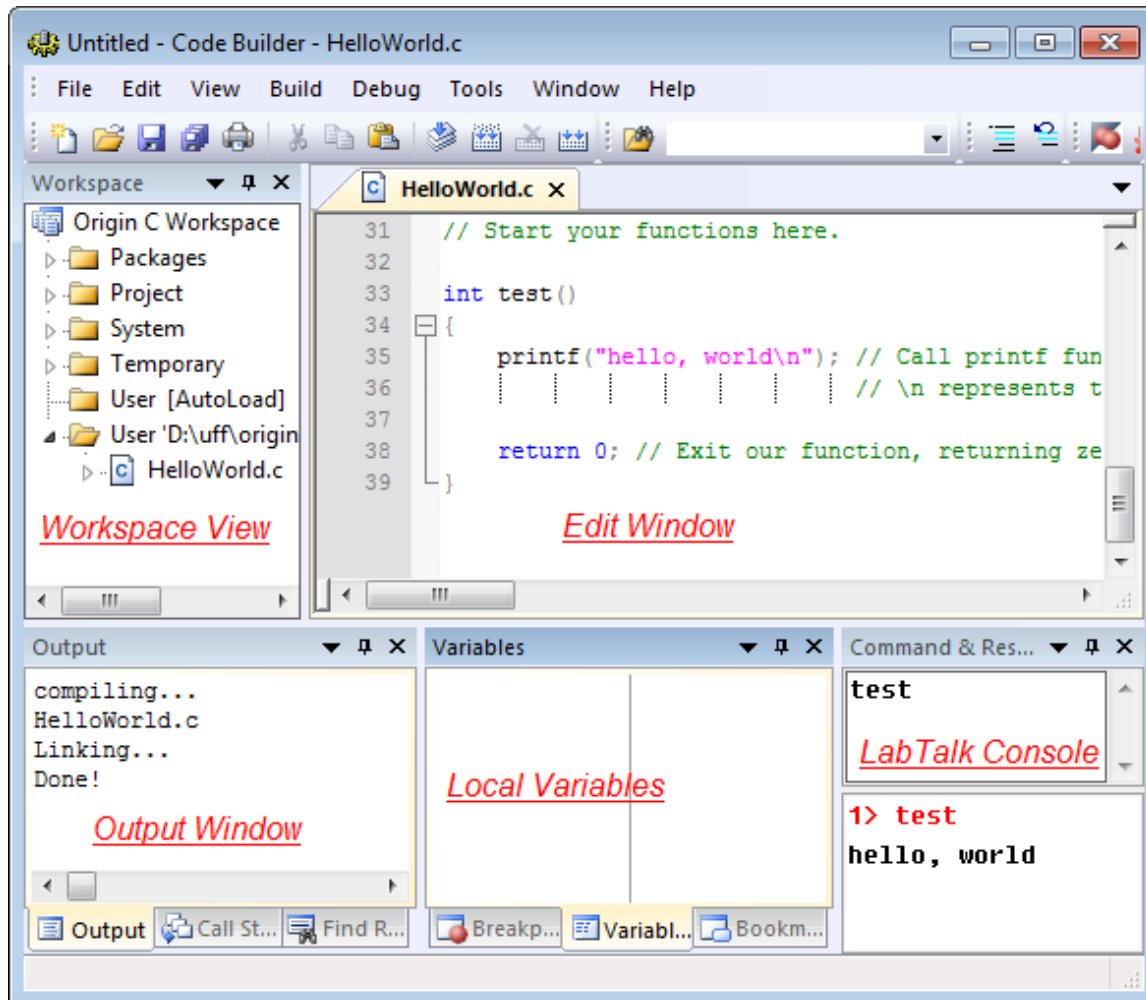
Untitled - Code Builder - HelloWorld.c

File Edit View Build Debug Tools Window Help

Workspace

Origin C Workspace
Packages
Project
System
Temporary
User [AutoLoad]
User 'D:\uff\origin
HelloWorld.c

Workspace View

HelloWorld.c

31 // Start your functions here.
32
33 int test()
34 {
35 printf("hello, world\n"); // Call printf fun
36 // \n represents t
37
38 return 0; // Exit our function, returning ze
39 }

Edit Window

Output

compiling...
HelloWorld.c
Linking...
Done!

Output Window

Output | Call St... | Find R...

Variables

Local Variables

Breakp... | Variabl... | Bookm...

Command & Res...

test

LabTalk Console

1> test
hello, world